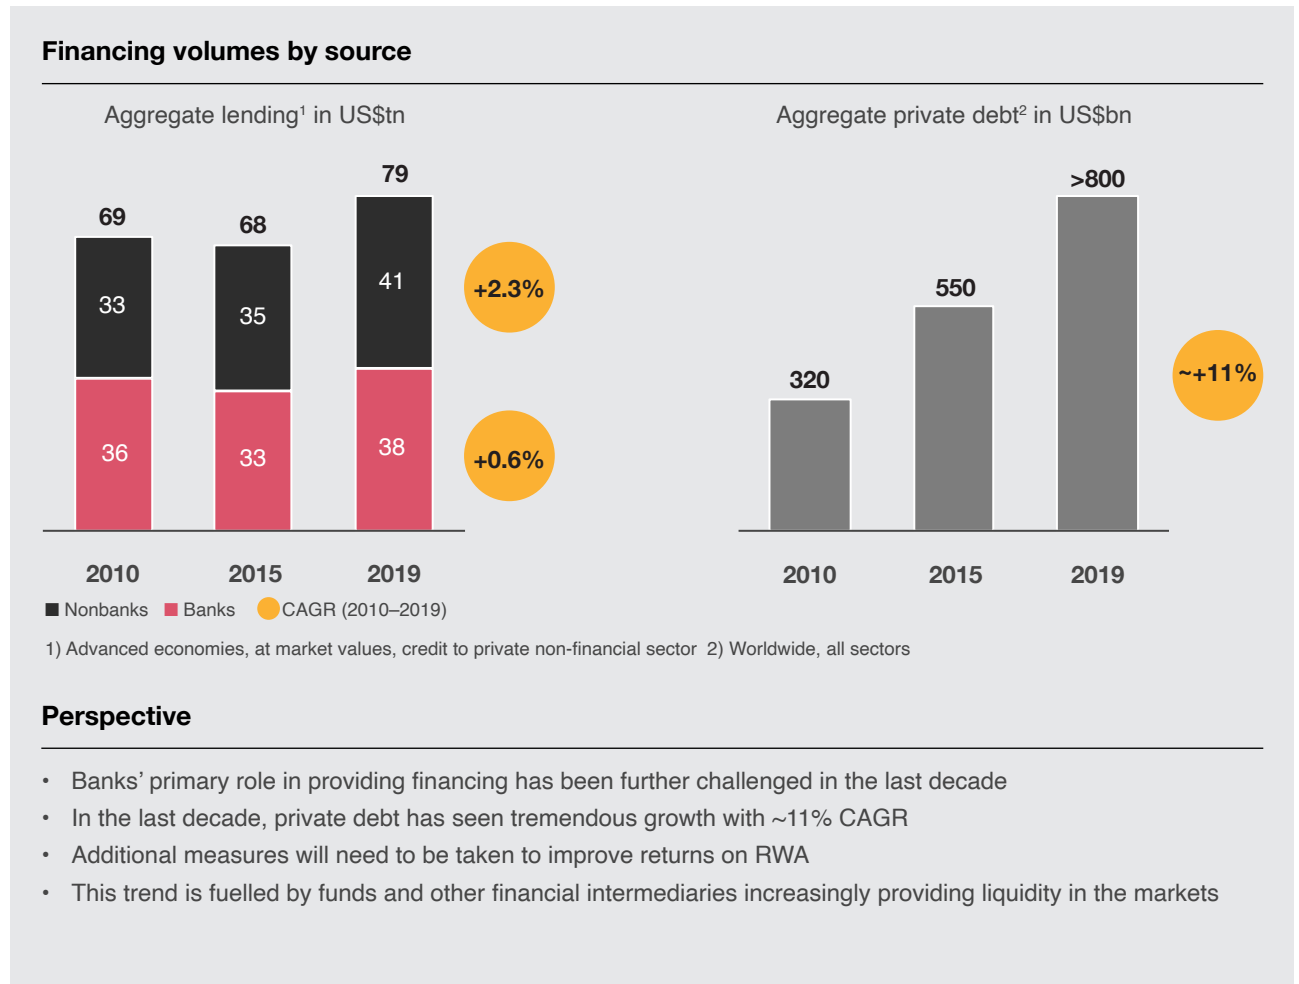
Financing volumes by source

Aggregate lending$^1$ in US$tn

79
69
68
33
35
41
+2.3%
36
33
38
+0.6%
2010
2015
2019

■ Nonbanks ■ Banks ● CAGR (2010–2019)

Aggregate private debt$^2$ in US$bn

>800
550
320
~+11%
2010
2015
2019

1) Advanced economies, at market values, credit to private non-financial sector 2) Worldwide, all sectors

Perspective

• Banks' primary role in providing financing has been further challenged in the last decade
• In the last decade, private debt has seen tremendous growth with ~11% CAGR
• Additional measures will need to be taken to improve returns on RWA
• This trend is fuelled by funds and other financial intermediaries increasingly providing liquidity in the markets